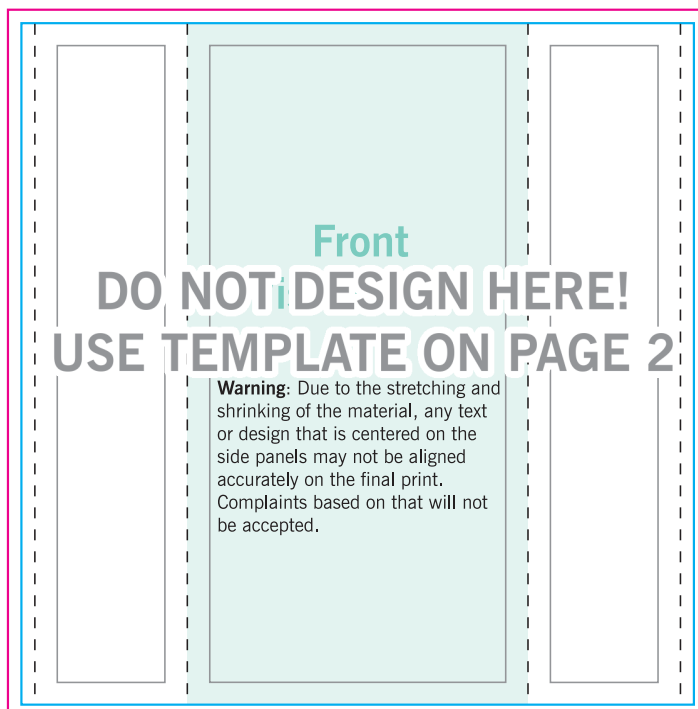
Front

DO NOT DESIGN HERE!
USE TEMPLATE ON PAGE 2

**Warning**: Due to the stretching and shrinking of the material, any text or design that is centered on the side panels may not be aligned accurately on the final print. Complaints based on that will not be accepted.